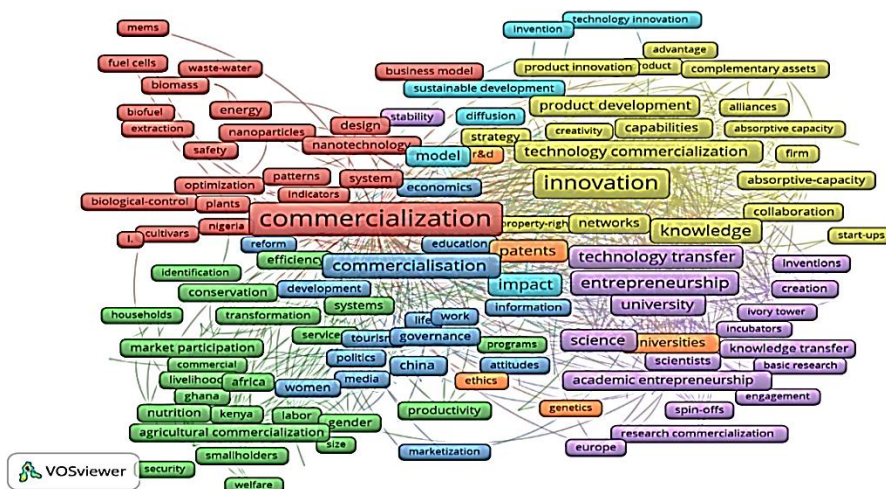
mems
fuel cells
waste-water
biomass
energy
biofuel
extraction
safety
nanoparticles
design
nanotechnology
business model
sustainable development
stability
diffusion
invention
technology innovation
advantage
product innovation
product
complementary assets
product development
alliances
creativity
capabilities
absorptive capacity
strategy
r&d
model
technology commercialization
firm
optimization
patterns
system
indicators
economics
innovation
absorptive-capacity
biological-control
plants
commercialization
property-righ
networks
knowledge
collaboration
start-ups
l.
cultivars
nigeria
reform
education
patents
technology transfer
efficiency
commercialisation
inventions
identification
conservation
development
impact
entrepreneurship
creation
systems
information
university
households
transformation
life
work
ivory tower
service
tourism
governance
programs
science
niversities
incubators
market participation
politics
china
scientists
knowledge transfer
commercial
attitudes
basic research
livelihood
africa
women
media
ethics
academic entrepreneurship
ghana
engagement
nutrition
kenya
labor
gender
productivity
genetics
spin-offs
agricultural commercialization
size
research commercialization
europe
VOSviewer
security
smallholders
marketization
welfare